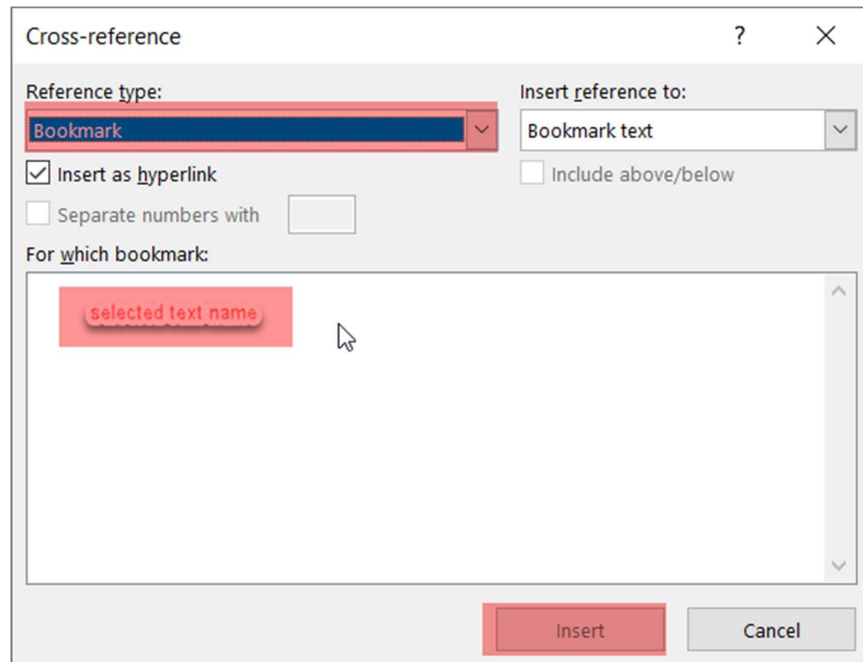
Cross-reference ? ✕

Reference type:
Bookmark

Insert reference to:
Bookmark text

Insert as hyperlink

Include above/below

Separate numbers with

For which bookmark:

selected text name

Insert

Cancel